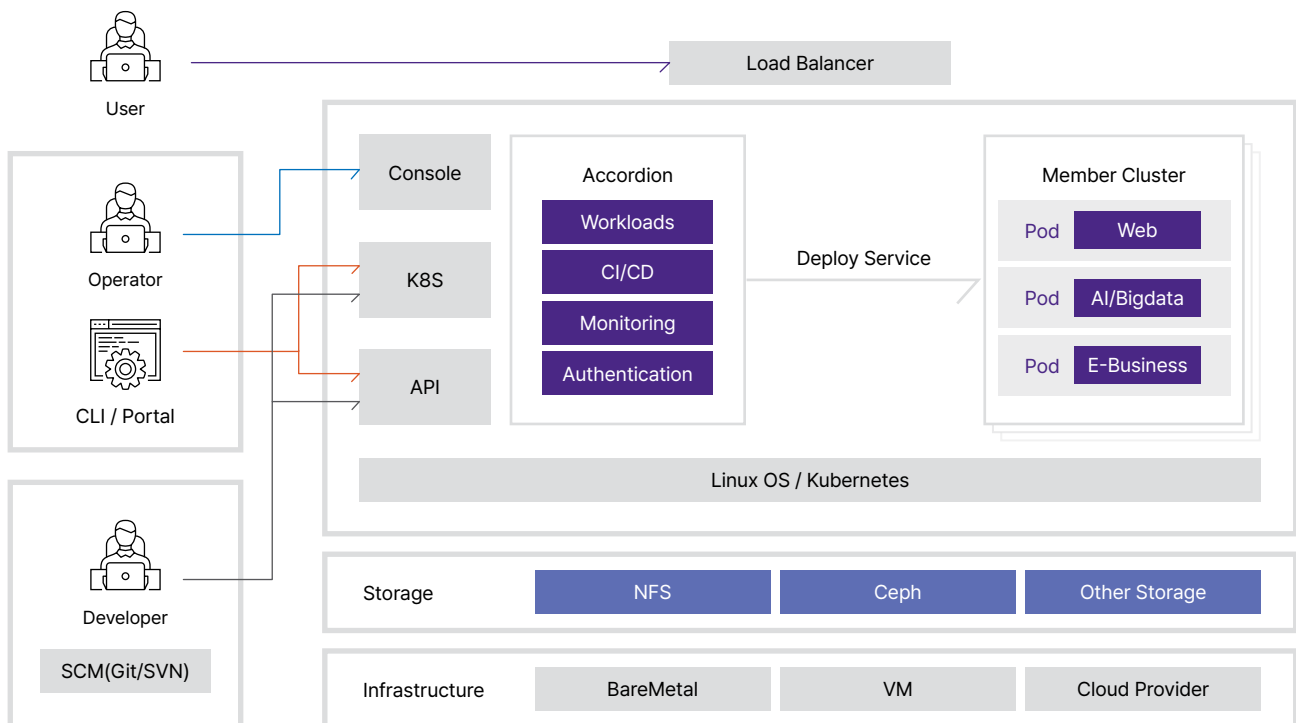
User

Load Balancer

Operator

CLI / Portal

Developer

SCM(Git/SVN)

Console

K8S

API

Accordion

Workloads

CI/CD

Monitoring

Authentication

Deploy Service

Member Cluster

Pod Web

Pod AI/Bigdata

Pod E-Business

Linux OS / Kubernetes

Storage

NFS

Ceph

Other Storage

Infrastructure

BareMetal

VM

Cloud Provider